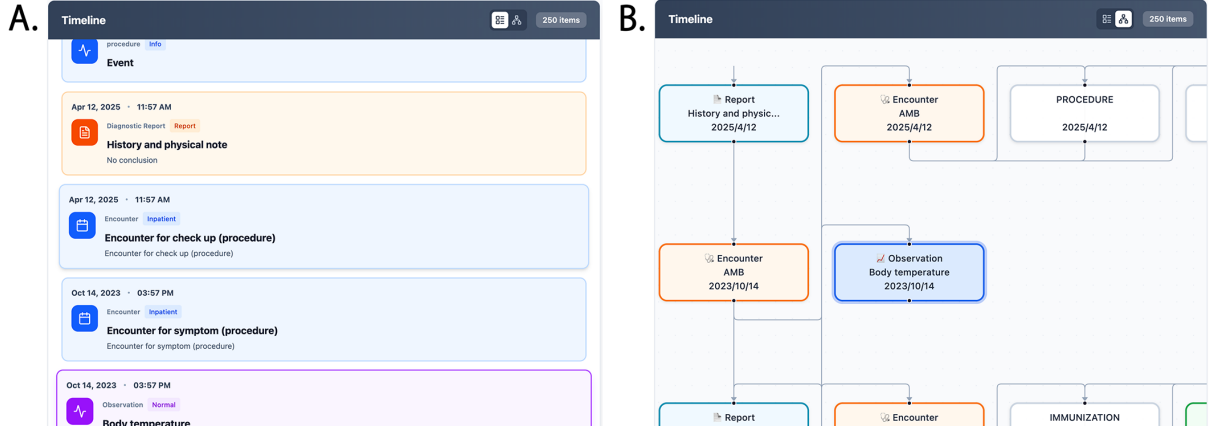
A.

Timeline

250 items

procedure Info
Event

Apr 12, 2025 • 11:57 AM
Diagnostic Report Report
History and physical note
No conclusion

Apr 12, 2025 • 11:57 AM
Encounter Inpatient
Encounter for check up (procedure)
Encounter for check up (procedure)

Oct 14, 2023 • 03:57 PM
Encounter Inpatient
Encounter for symptom (procedure)
Encounter for symptom (procedure)

Oct 14, 2023 • 03:57 PM
Observation Normal
Body temperature

B.

Timeline

250 items

Report
History and physic...
2025/4/12

Encounter
AMB
2025/4/12

PROCEDURE
2025/4/12

Encounter
AMB
2023/10/14

Observation
Body temperature
2023/10/14

Report

Encounter

IMMUNIZATION